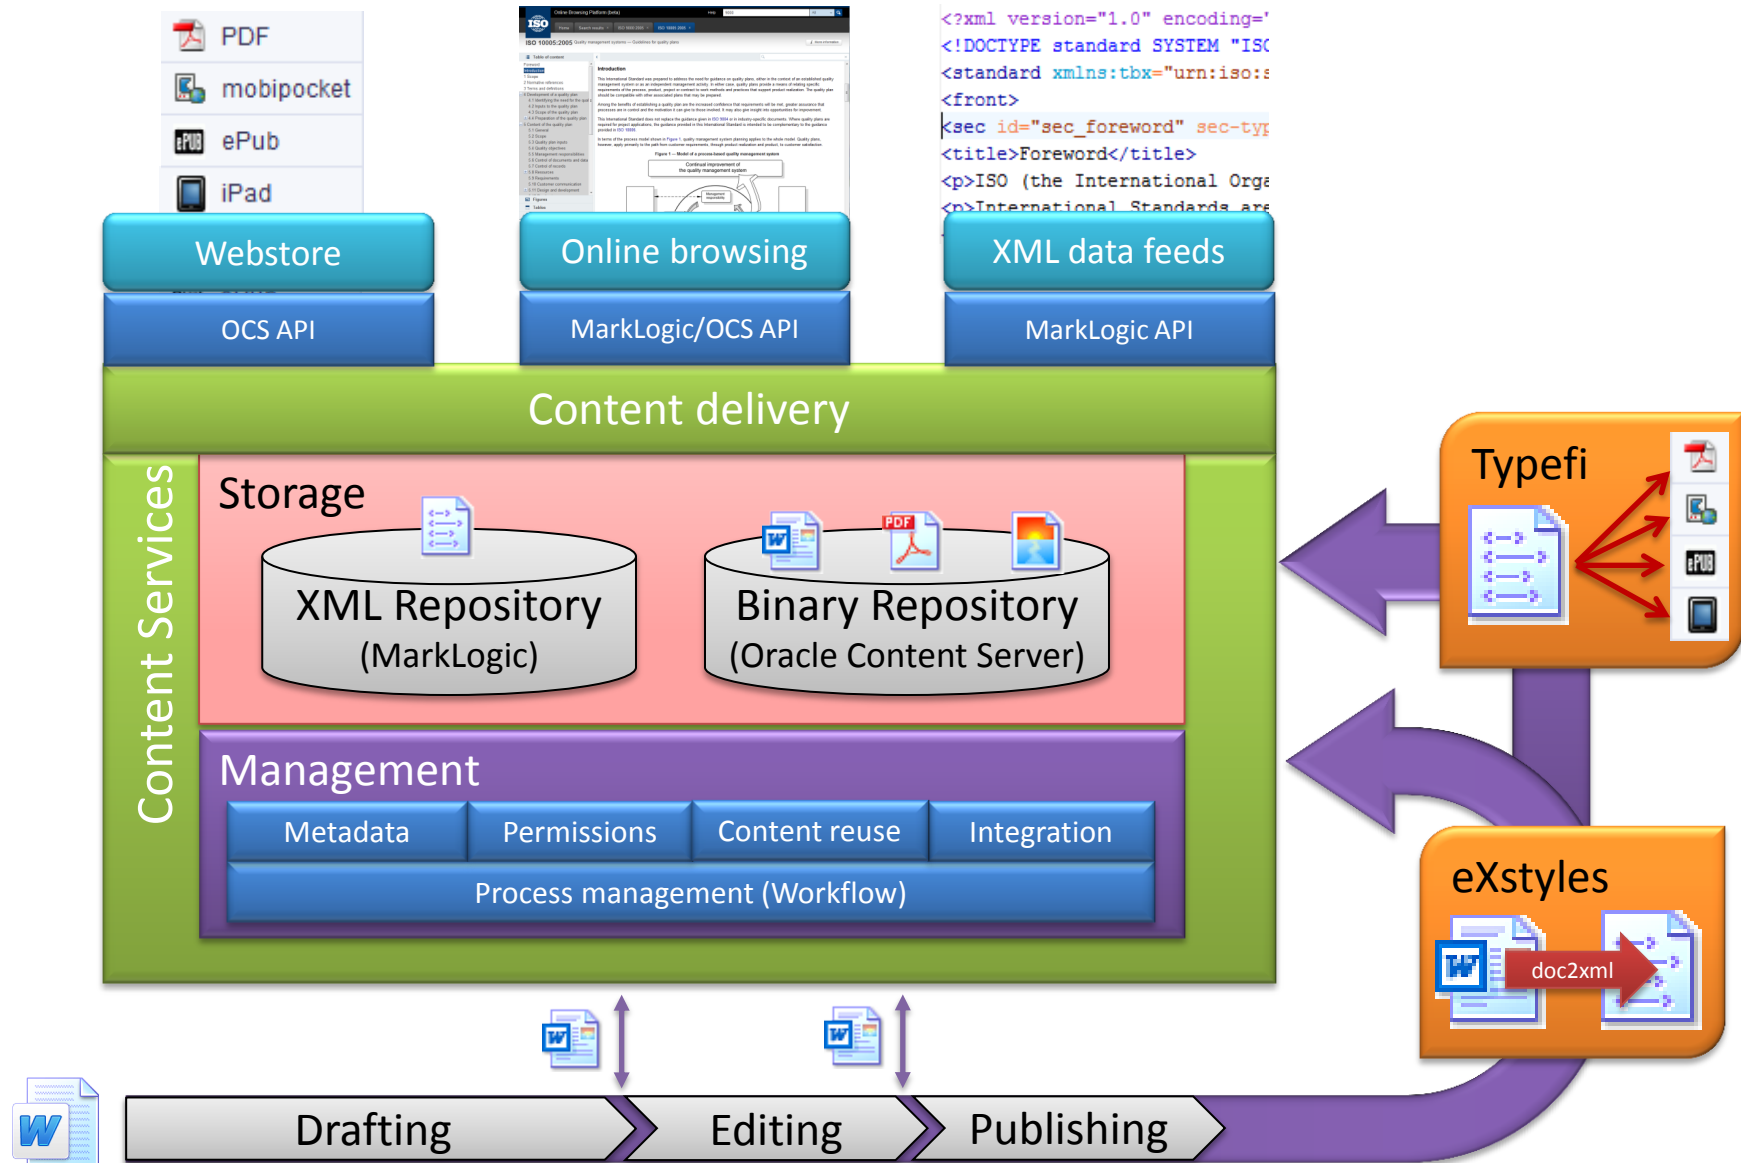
PDF
mobipocket
ePub
iPad

ISO 10005:2005

<?xml version="1.0" encoding='
<!DOCTYPE standard SYSTEM "ISC
<standard xmlns:tbx="urn:iso:s
<front>
<sec id="sec_foreword" sec-typ
<title>Foreword</title>
<p>ISO (the International Orga
<p>International Standards are

Webstore
Online browsing
XML data feeds

OCS API
MarkLogic/OCS API
MarkLogic API

Content delivery

Content Services

Storage

XML Repository
(MarkLogic)

Binary Repository
(Oracle Content Server)

Management

Metadata
Permissions
Content reuse
Integration

Process management (Workflow)

Typefi

eXstyles
doc2xml

Drafting
Editing
Publishing